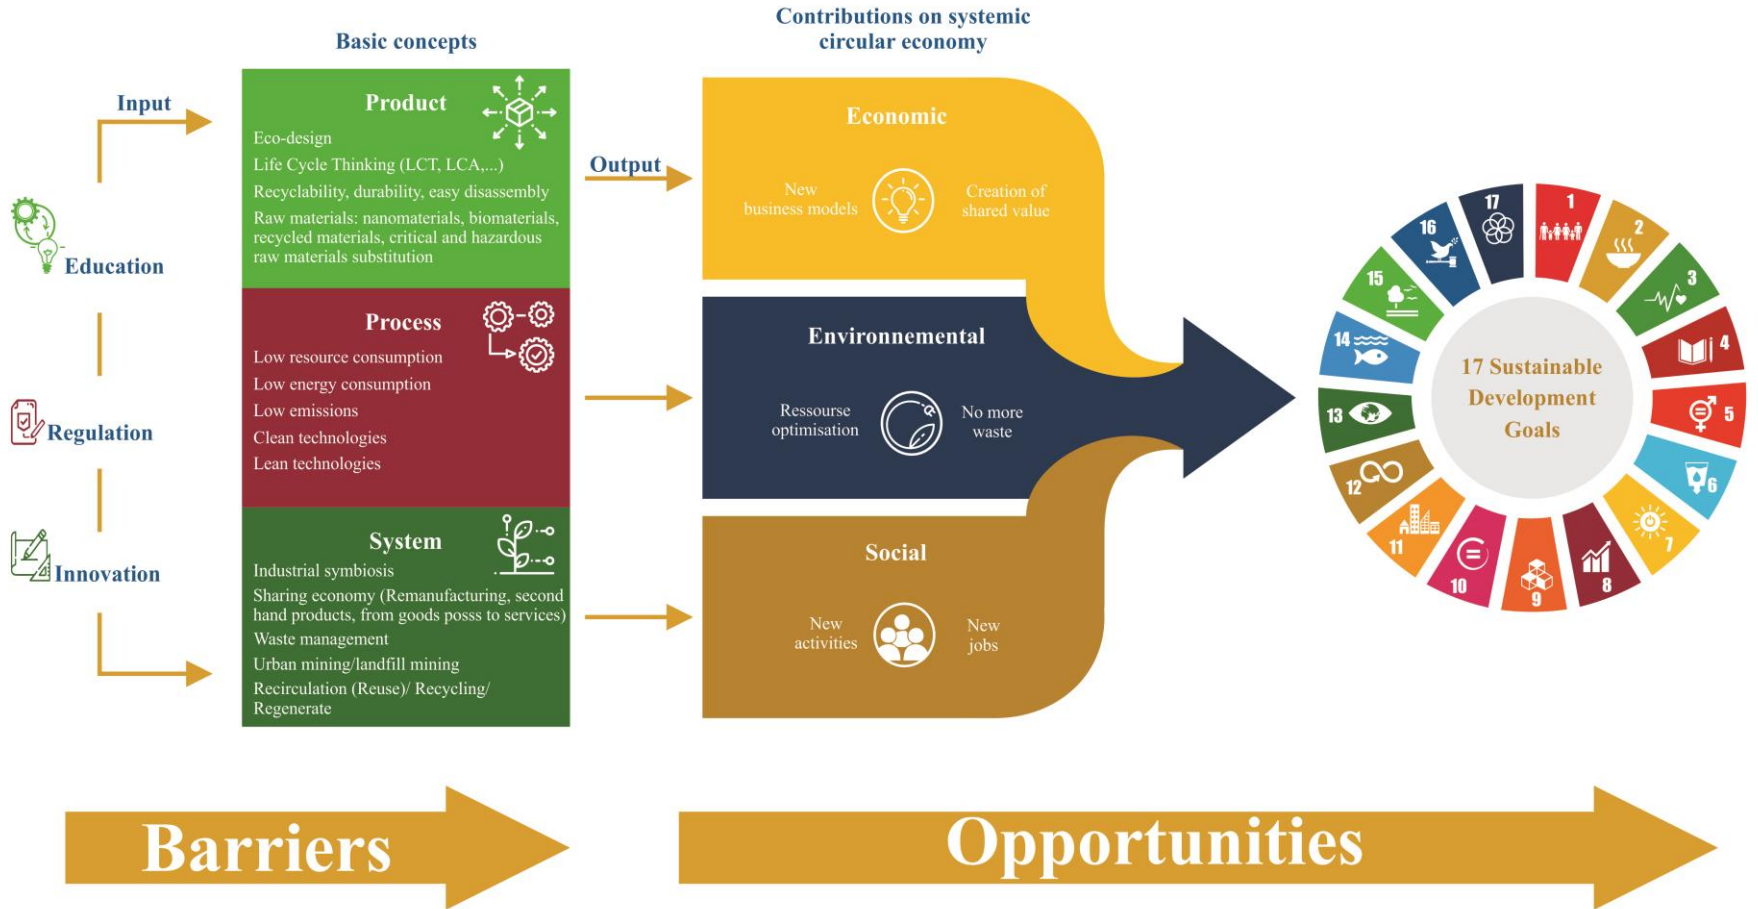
Basic concepts

Contributions on systemic circular economy

Input

Education

Regulation

Innovation

Product

Eco-design

Life Cycle Thinking (LCT, LCA,...)

Recyclability, durability, easy disassembly

Raw materials: nanomaterials, biomaterials, recycled materials, critical and hazardous raw materials substitution

Process

Low resource consumption

Low energy consumption

Low emissions

Clean technologies

Lean technologies

System

Industrial symbiosis

Sharing economy (Remanufacturing, second hand products, from goods poss to services)

Waste management

Urban mining/landfill mining

Recirculation (Reuse)/ Recycling/ Regenerate

Output

Economic

New business models

Creation of shared value

Environnemental

Ressourse optimisation

No more waste

Social

New activities

New jobs

17 Sustainable Development Goals

1 2 3 4 5 6 7 8 9 10 11 12 13 14 15 16 17

Barriers

Opportunities